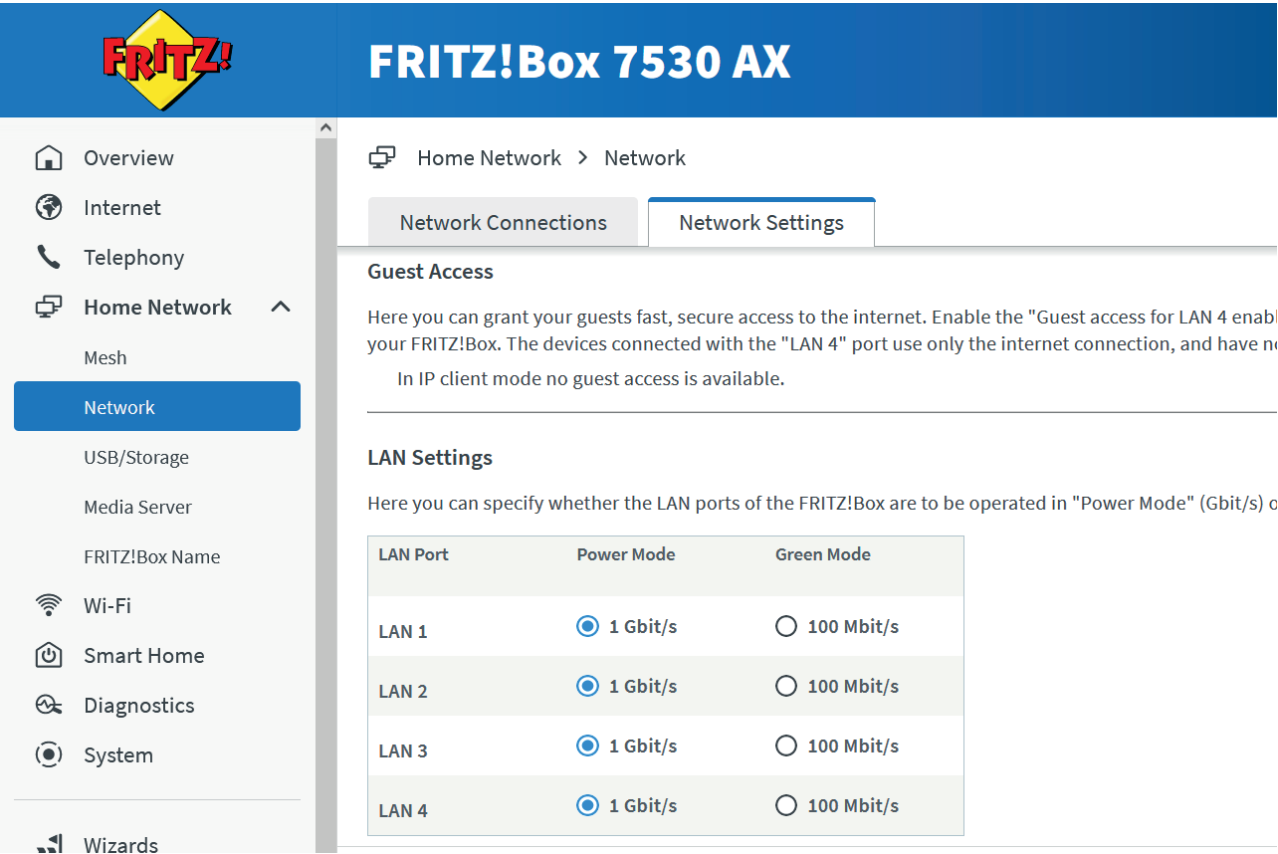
FRITZ!

FRITZ!Box 7530 AX

Overview
Internet
Telephony
Home Network
Mesh
Network
USB/Storage
Media Server
FRITZ!Box Name
Wi-Fi
Smart Home
Diagnostics
System
Wizards

Home Network > Network

Network Connections | Network Settings

Guest Access

Here you can grant your guests fast, secure access to the internet. Enable the "Guest access for LAN 4 enab your FRITZ!Box. The devices connected with the "LAN 4" port use only the internet connection, and have n

In IP client mode no guest access is available.

LAN Settings

Here you can specify whether the LAN ports of the FRITZ!Box are to be operated in "Power Mode" (Gbit/s) o

| LAN Port | Power Mode | Green Mode |
|---|---|---|
| LAN 1 | 1 Gbit/s | 100 Mbit/s |
| LAN 2 | 1 Gbit/s | 100 Mbit/s |
| LAN 3 | 1 Gbit/s | 100 Mbit/s |
| LAN 4 | 1 Gbit/s | 100 Mbit/s |